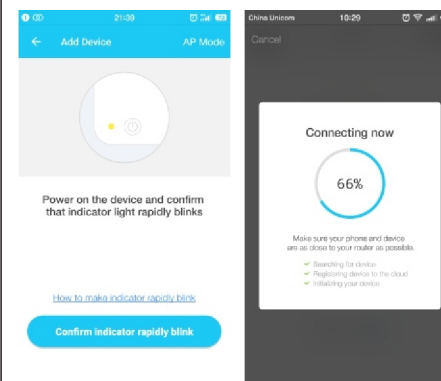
21:38

Add Device

AP Mode

Power on the device and confirm that indicator light rapidly blinks

How to make indicator rapidly blink

Confirm indicator rapidly blink

China Unicom

10:29

Cancel

Connecting now

66%

Make sure your phone and device are as close to your router as possible.

Searching for device

Registering device to the cloud

Initializing your device